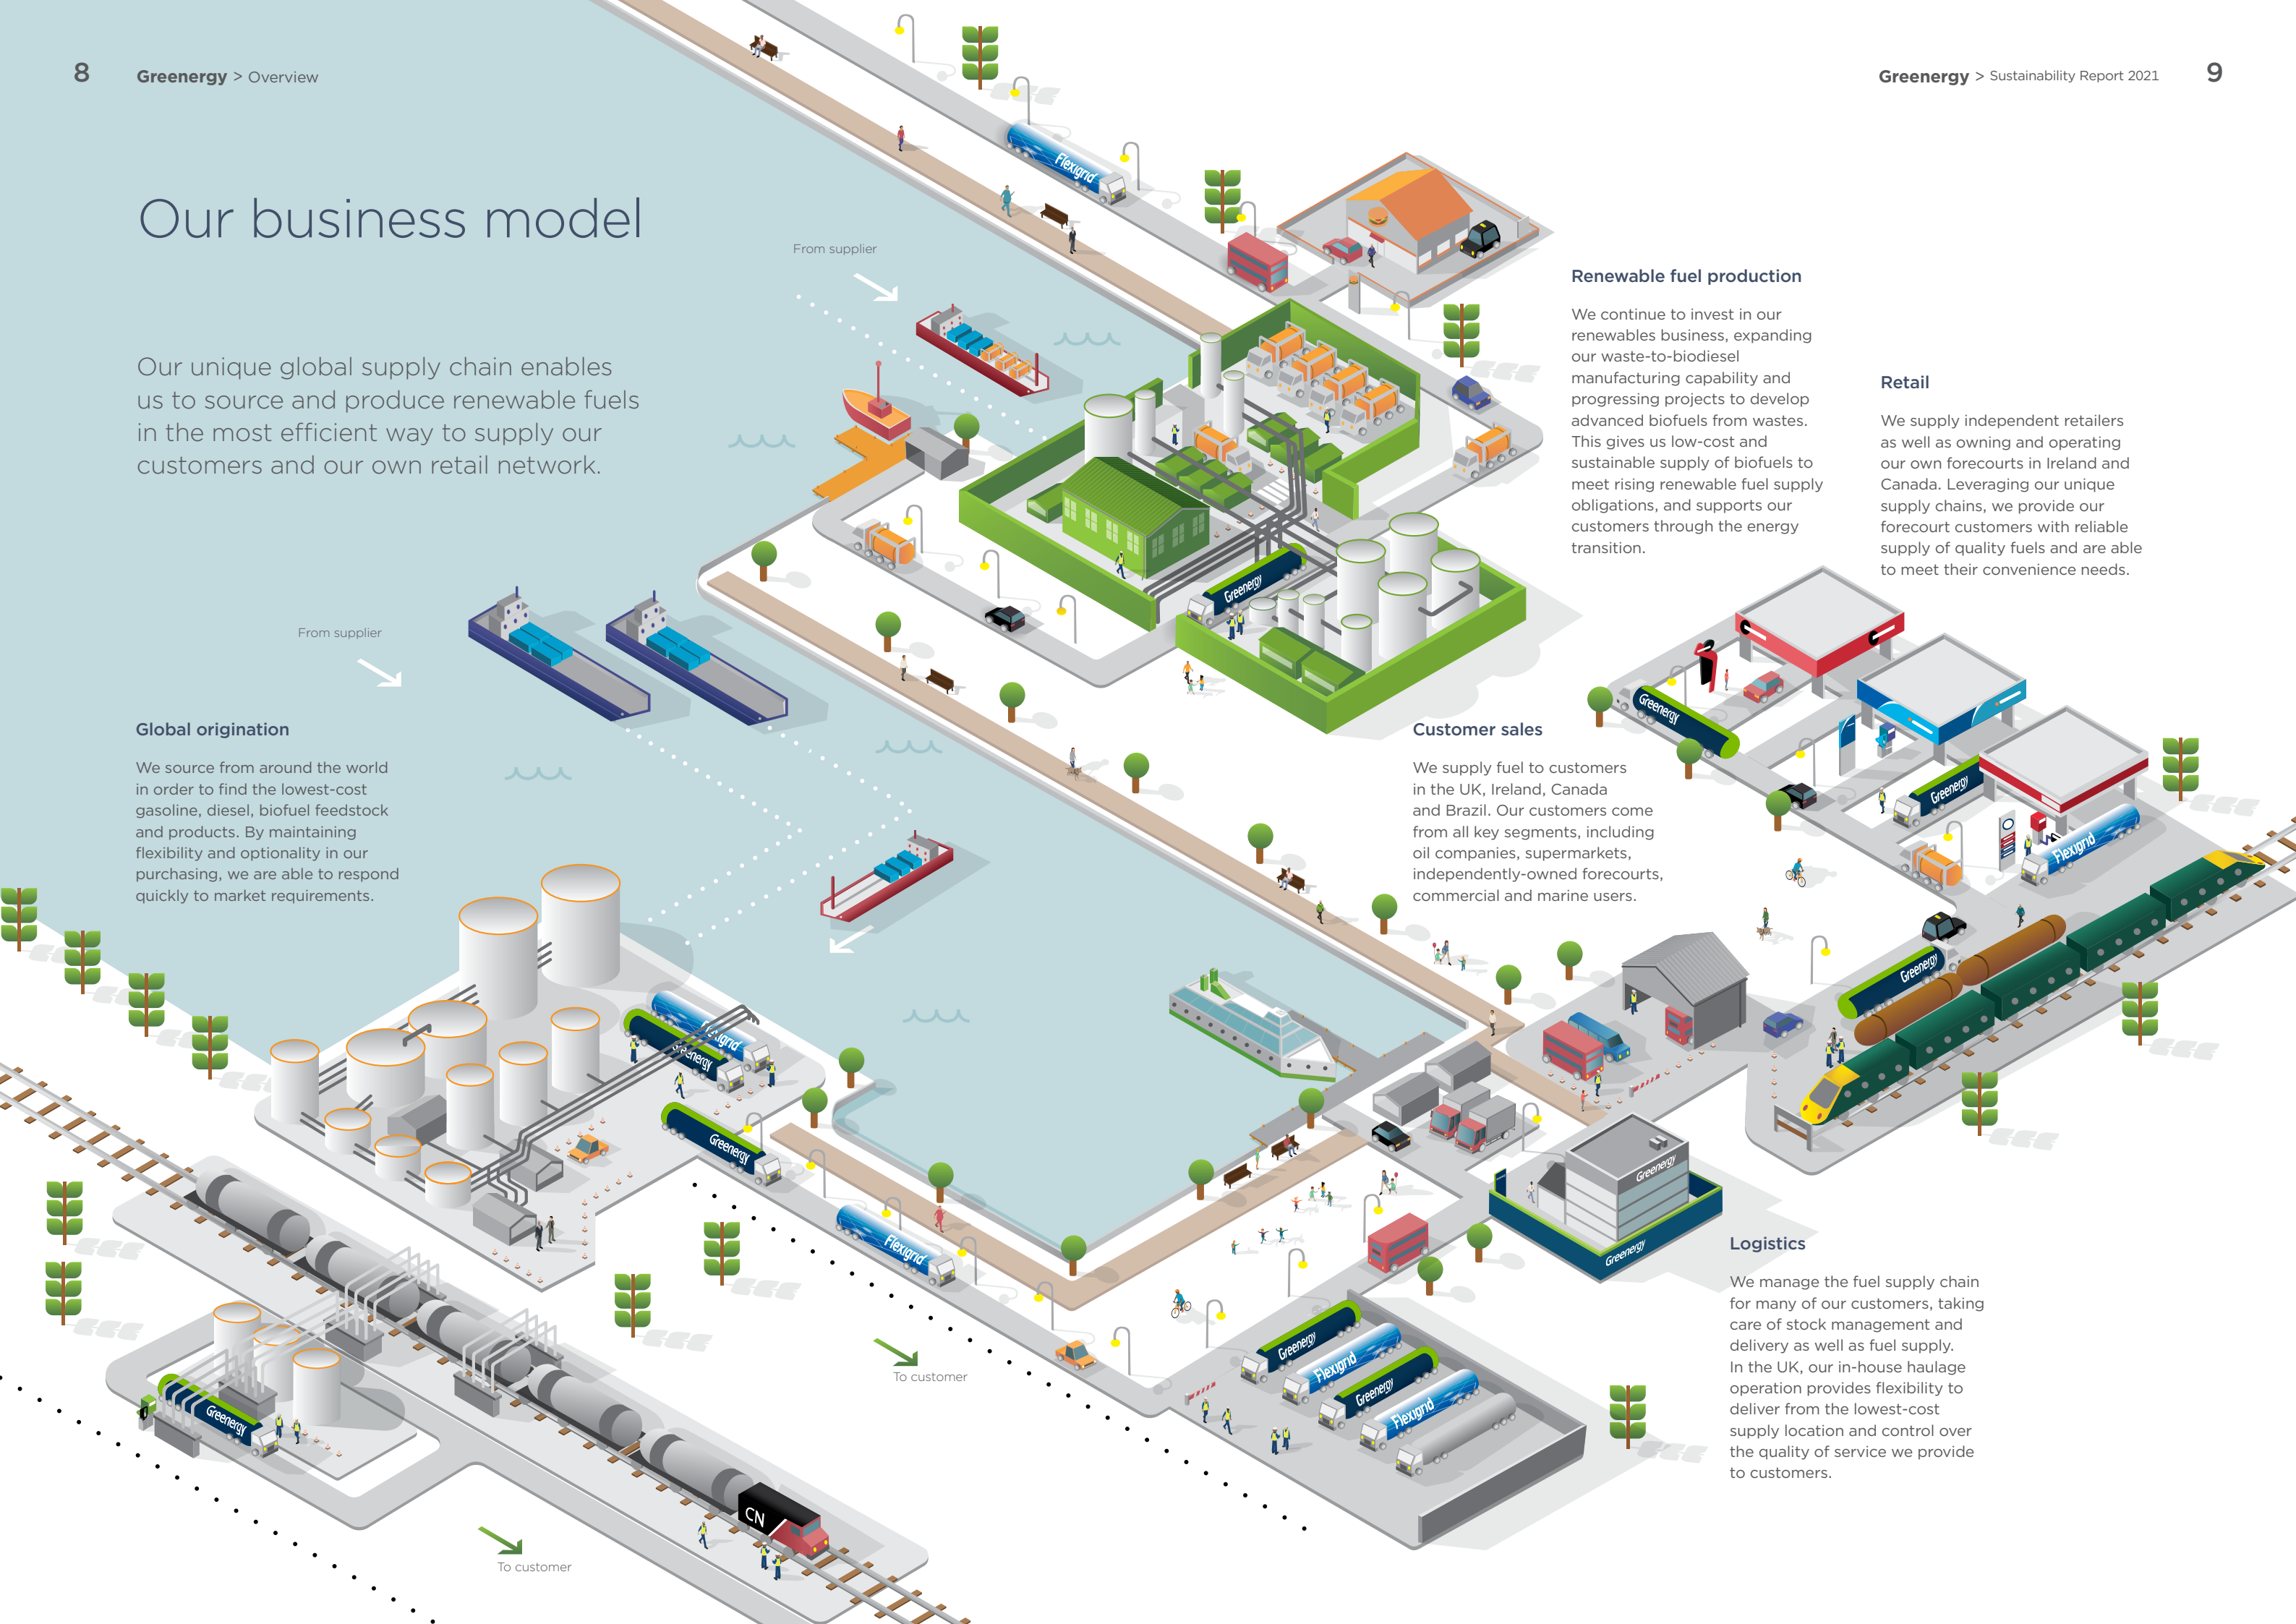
8 Greenergy > Overview

Greenergy > Sustainability Report 2021 9

Our business model

Our unique global supply chain enables us to source and produce renewable fuels in the most efficient way to supply our customers and our own retail network.

From supplier

From supplier

Global origination

We source from around the world in order to find the lowest-cost gasoline, diesel, biofuel feedstock and products. By maintaining flexibility and optionality in our purchasing, we are able to respond quickly to market requirements.

Renewable fuel production

We continue to invest in our renewables business, expanding our waste-to-biodiesel manufacturing capability and progressing projects to develop advanced biofuels from wastes. This gives us low-cost and sustainable supply of biofuels to meet rising renewable fuel supply obligations, and supports our customers through the energy transition.

Retail

We supply independent retailers as well as owning and operating our own forecourts in Ireland and Canada. Leveraging our unique supply chains, we provide our forecourt customers with reliable supply of quality fuels and are able to meet their convenience needs.

Customer sales

We supply fuel to customers in the UK, Ireland, Canada and Brazil. Our customers come from all key segments, including oil companies, supermarkets, independently-owned forecourts, commercial and marine users.

Logistics

We manage the fuel supply chain for many of our customers, taking care of stock management and delivery as well as fuel supply. In the UK, our in-house haulage operation provides flexibility to deliver from the lowest-cost supply location and control over the quality of service we provide to customers.

To customer

To customer

Flexigrid

Greenergy

Greenergy

Flexigrid

Greenergy

Greenergy

Flexigrid

Greenergy

Greenergy

Flexigrid

Greenergy

Flexigrid

Greenergy

Greenergy

Greenergy

Flexigrid

Greenergy

CN